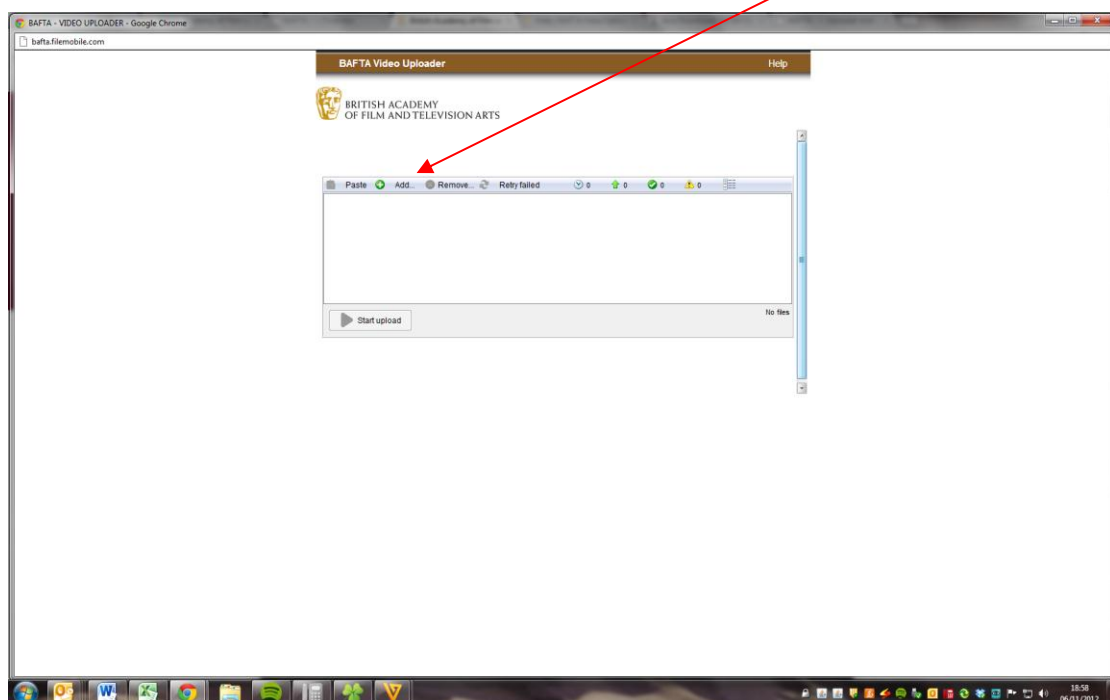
BAFTA - VIDEO UPLOADER - Google Chrome

bafta.filemobile.com

BAFTA Video Uploader

Help

BRITISH ACADEMY
OF FILM AND TELEVISION ARTS

Paste Add... Remove... Retry failed 0 0 0 0

No files

Start upload

18:58
06/11/2012